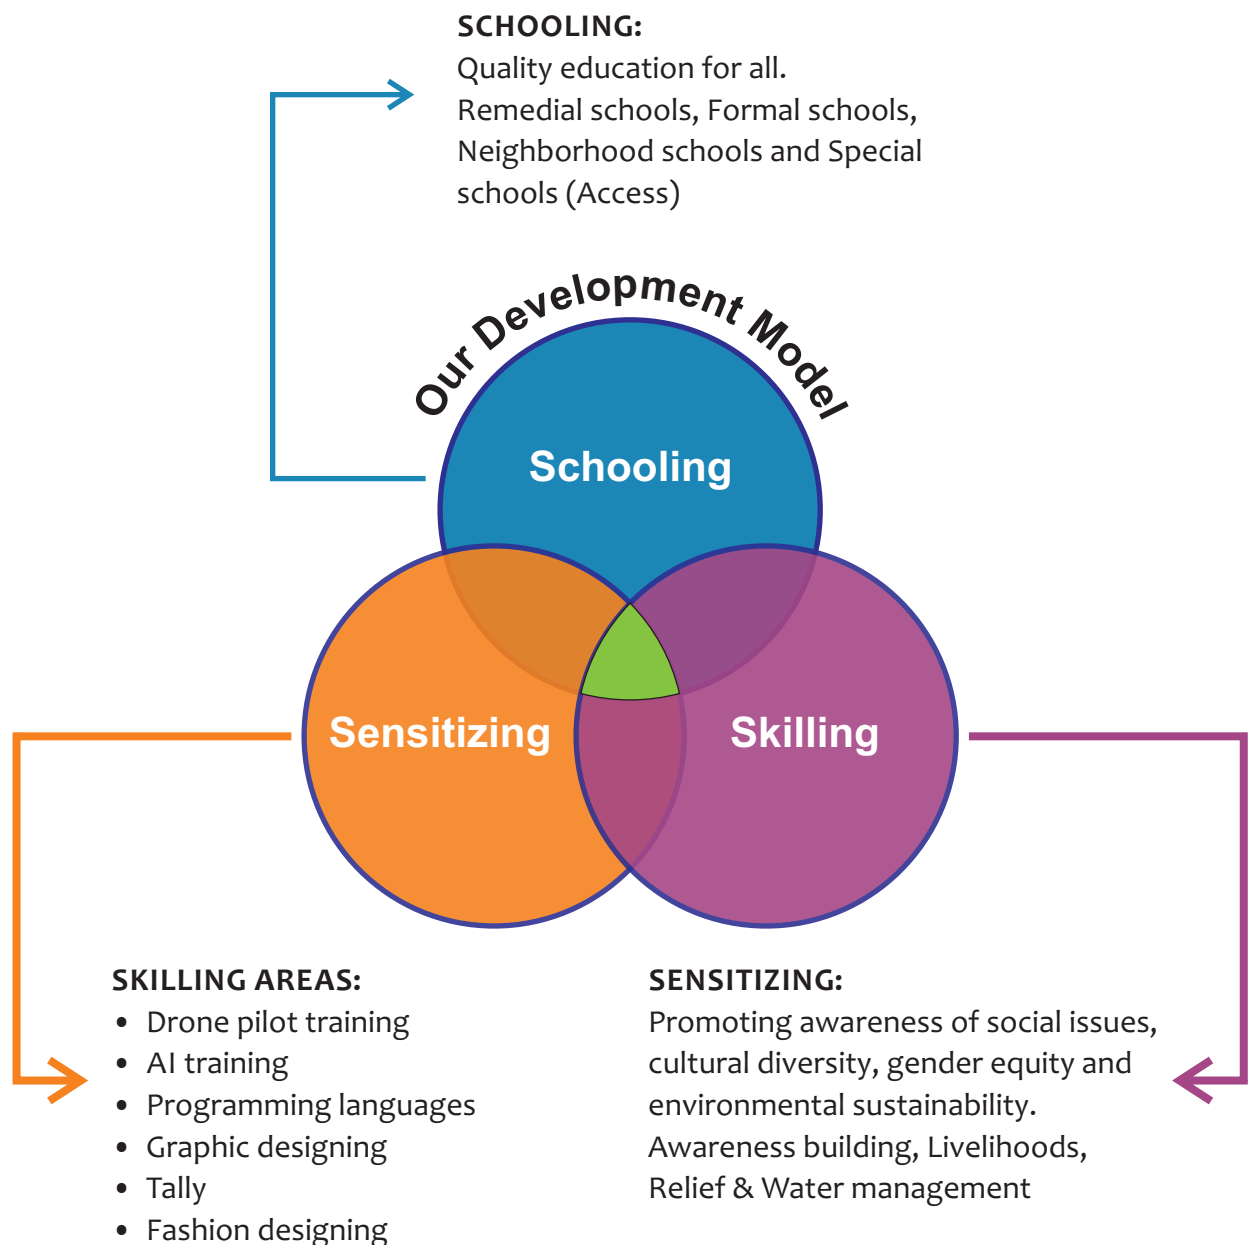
SCHOOLING:
Quality education for all.
Remedial schools, Formal schools, Neighborhood schools and Special schools (Access)

Our Development Model

Schooling

Sensitizing

Skilling

SKILLING AREAS:
- Drone pilot training
- AI training
- Programming languages
- Graphic designing
- Tally
- Fashion designing

SENSITIZING:
Promoting awareness of social issues, cultural diversity, gender equity and environmental sustainability.
Awareness building, Livelihoods, Relief & Water management